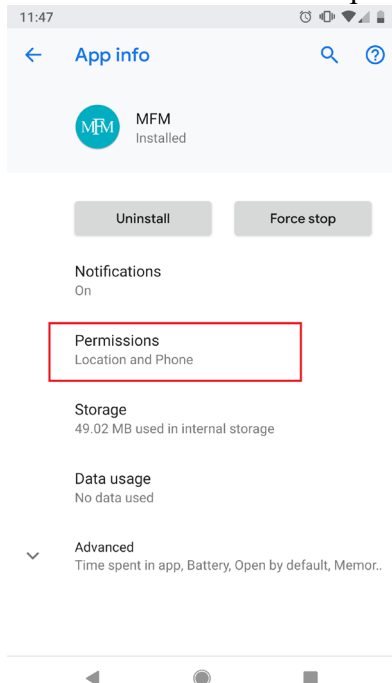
11:47

App info

MFM
MFM
Installed

Uninstall

Force stop

Notifications
On

Permissions
Location and Phone

Storage
49.02 MB used in internal storage

Data usage
No data used

Advanced
Time spent in app, Battery, Open by default, Memor...